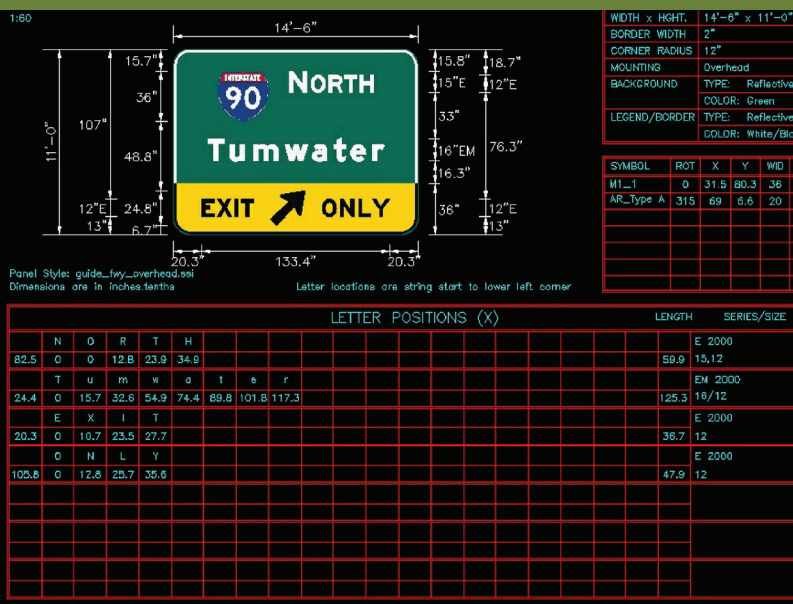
1:60

14'-6"

11'-0"

107"

15.7"

36"

48.8"

12"E

24.8"

13"

6.7"

INTERSTATE 90 NORTH

Tumwater

EXIT ONLY

15.8"

15"E

18.7"

12"E

33"

16"EM

16.3"

76.3"

36"

12"E

13"

20.3"

133.4"

20.3"

Panel Style: guide_fwy_overhead.ssi
Dimensions are in inches.tenths

Letter locations are string start to lower left corner

| WIDTH x HGHT. | 14'-6" x 11'-0" |
|---|---|
| BORDER WIDTH | 2" |
| CORNER RADIUS | 12" |
| MOUNTING | Overhead |
| BACKGROUND | TYPE: Reflective |
| | COLOR: Green |
| LEGEND/BORDER | TYPE: Reflective |
| | COLOR: White/Bla |

| SYMBOL | ROT | X | Y | WID |
|---|---|---|---|---|
| M1_1 | 0 | 31.5 | 80.3 | 36 |
| AR_Type A | 315 | 69 | 6.6 | 20 |

LETTER POSITIONS (X) LENGTH SERIES/SIZE

| | N | O | R | T | H | | | | | | |
|---|---|---|---|---|---|---|---|---|---|---|---|
| 82.5 | 0 | 0 | 12.8 | 23.9 | 34.9 | | | | | 59.9 | E 2000 15,12 |
| | T | u | m | w | a | t | e | r | | | |
| 24.4 | 0 | 15.7 | 32.6 | 54.9 | 74.4 | 89.8 | 101.8 | 117.3 | | 125.3 | EM 2000 18/12 |
| | E | X | I | T | | | | | | | |
| 20.3 | 0 | 10.7 | 23.5 | 27.7 | | | | | | 36.7 | E 2000 12 |
| | O | N | L | Y | | | | | | | |
| 105.8 | 0 | 12.8 | 25.7 | 35.6 | | | | | | 47.9 | E 2000 12 |